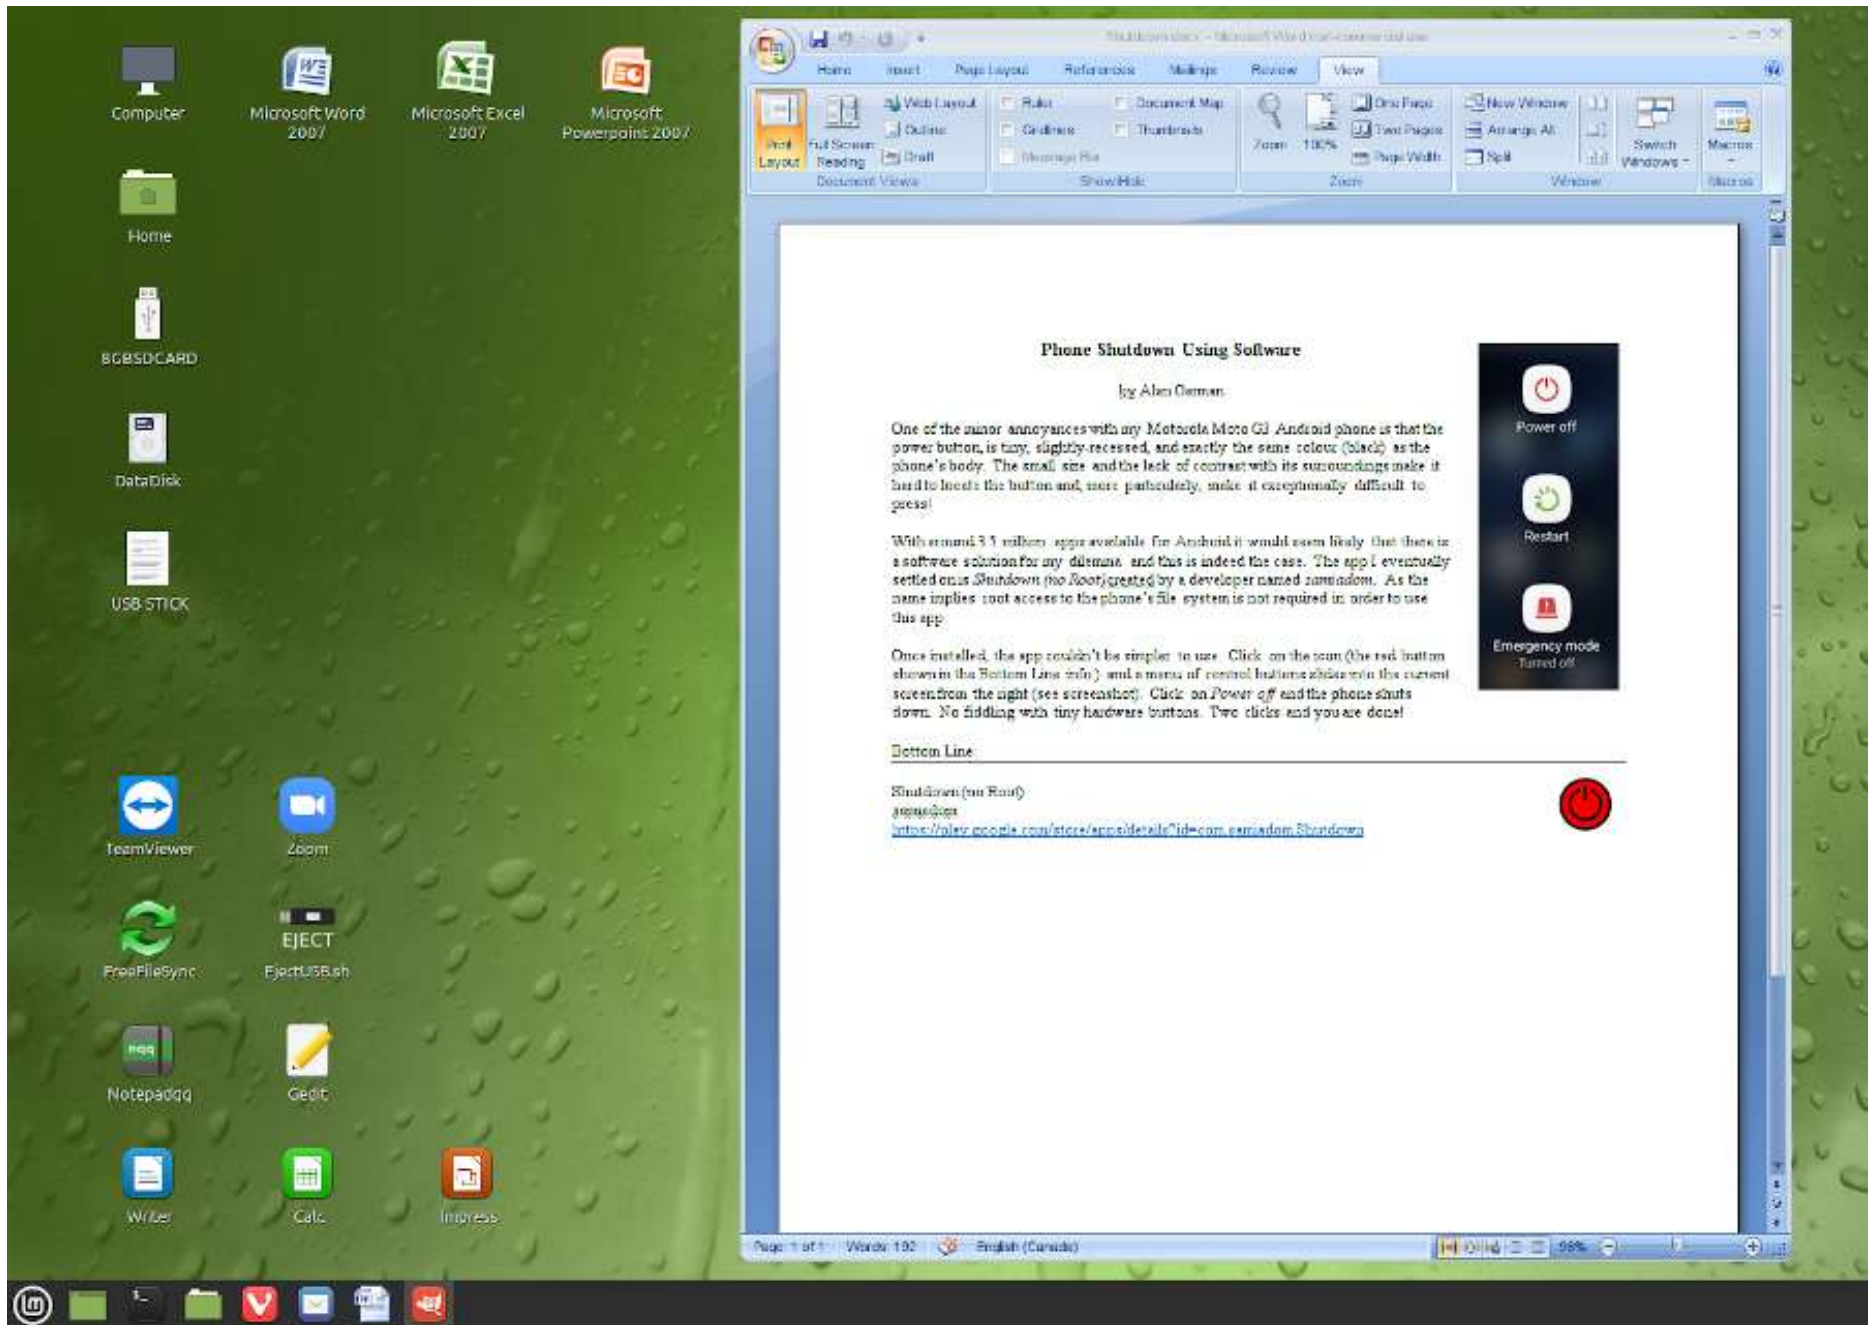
Computer

Microsoft Word 2007

Microsoft Excel 2007

Microsoft Powerpoint 2007

Home

8GBSDCARD

DataDisk

USB STICK

TeamViewer

Zoom

FreeFileSync

EJECT

EjectUSB.sh

Notepadqq

Gedit

Writer

Calc

Impress

Shutdown.docx - Microsoft Word non-commercial use

Home Insert Page Layout References Mailings Review View

Print Layout

Full Screen Reading

Web Layout

Outline

Draft

Document Views

Ruler

Gridlines

Message Bar

Document Map

Thumbnails

Show/Hide

Zoom

100%

One Page

Two Pages

Page Width

Zoom

New Window

Arrange All

Split

Switch Windows

Window

Macros

Macros

Phone Shutdown Using Software

by Alan German

One of the minor annoyances with my Motorola Moto G3 Android phone is that the power button, is tiny, slightly-recessed, and exactly the same colour (black) as the phone's body. The small size and the lack of contrast with its surroundings make it hard to locate the button and, more particularly, make it exceptionally difficult to press!

With around 3.5 million apps available for Android it would seem likely that there is a software solution for my dilemma and this is indeed the case. The app I eventually settled on is Shutdown (no Root) created by a developer named samiadom. As the name implies root access to the phone's file system is not required in order to use this app.

Once installed, the app couldn't be simpler to use. Click on the icon (the red button shown in the Bottom Line info) and a menu of control buttons slides into the current screen from the right (see screenshot). Click on Power off and the phone shuts down. No fiddling with tiny hardware buttons. Two clicks and you are done!

Power off

Restart

Emergency mode

Turned off

Bottom Line:

Shutdown (no Root)

samiadom

https://play.google.com/store/apps/details?id=com.samiadom.Shutdown

Page: 1 of 1 Words: 192 English (Canada) 98%